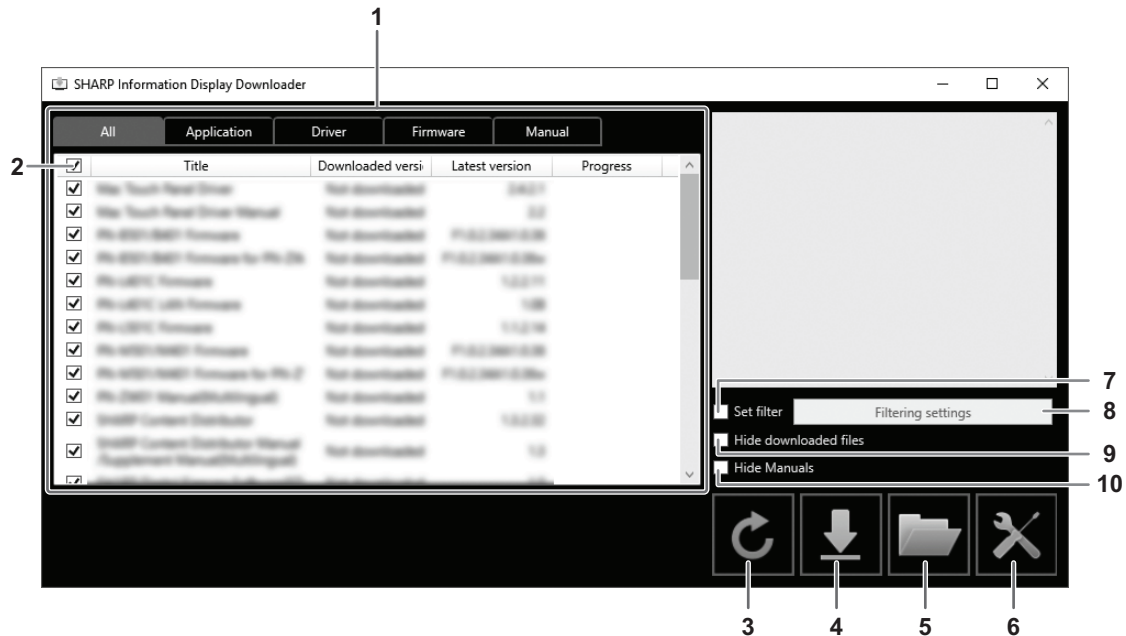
1

SHARP Information Display Downloader

All | Application | Driver | Firmware | Manual

2

| Title | Downloaded versi | Latest version | Progress |
|---|---|---|---|
| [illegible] | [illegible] | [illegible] | |
| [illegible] | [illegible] | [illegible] | |
| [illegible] | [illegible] | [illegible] | |
| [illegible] | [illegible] | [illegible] | |
| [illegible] | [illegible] | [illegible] | |
| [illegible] | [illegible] | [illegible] | |
| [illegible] | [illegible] | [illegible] | |
| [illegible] | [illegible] | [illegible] | |
| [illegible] | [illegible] | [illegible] | |
| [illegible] | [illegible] | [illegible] | |
| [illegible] | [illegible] | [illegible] | |
| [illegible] | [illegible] | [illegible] | |

7
Set filter
Filtering settings
8
Hide downloaded files
9
Hide Manuals
10

3 4 5 6